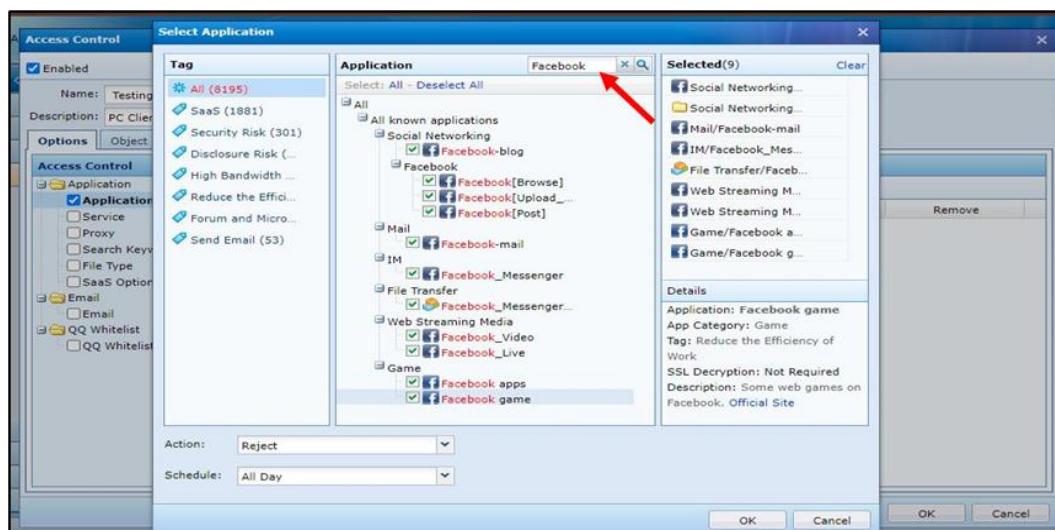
Access Control

Enabled

Name: Testing

Description: PC Clien

Options | Object

Access Control

Application
Application
Service
Proxy
Search Keyw
File Type
SaaS Option
Email
Email
QQ Whitelist
QQ Whitelist

Remove

OK | Cancel

Select Application

Tag

All (8195)
SaaS (1881)
Security Risk (301)
Disclosure Risk (...
High Bandwidth ...
Reduce the Effici...
Forum and Micro...
Send Email (53)

Application | Facebook

Select: All - Deselect All

All
All known applications
Social Networking
Facebook-blog
Facebook
Facebook[Browse]
Facebook[Upload_...
Facebook[Post]
Mail
Facebook-mail
IM
Facebook_Messenger
File Transfer
Facebook_Messenger...
Web Streaming Media
Facebook_Video
Facebook_Live
Game
Facebook apps
Facebook game

Selected(9) | Clear

Social Networking...
Social Networking...
Mail/Facebook-mail
IM/Facebook_Mes...
File Transfer/Faceb...
Web Streaming M...
Web Streaming M...
Game/Facebook a...
Game/Facebook g...

Details

Application: Facebook game
App Category: Game
Tag: Reduce the Efficiency of Work
SSL Decryption: Not Required
Description: Some web games on Facebook. Official Site

Action: Reject

Schedule: All Day

OK | Cancel